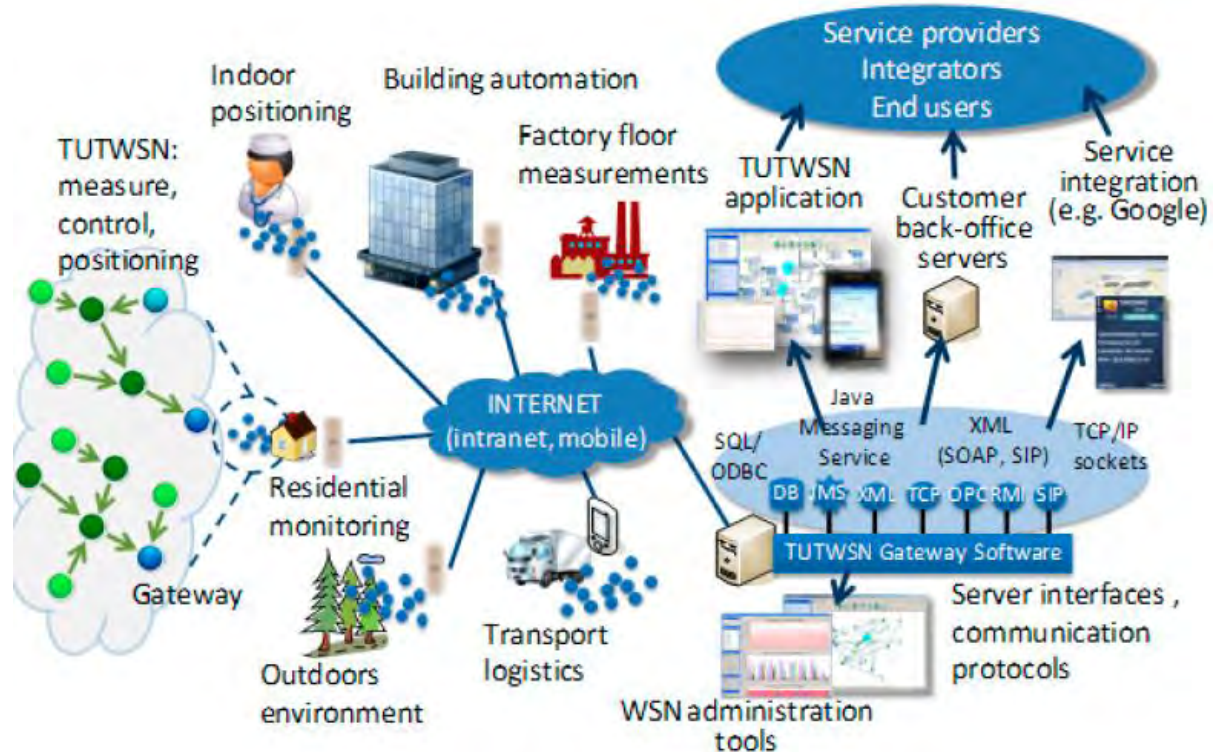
Service providers
Integrators
End users

Indoor positioning

Building automation

Factory floor measurements

TUTWSN: measure, control, positioning

TUTWSN application

Customer back-office servers

Service integration (e.g. Google)

INTERNET (intranet, mobile)

Java Messaging Service

XML (SOAP, SIP)

TCP/IP sockets

SQL/ ODBC

DB JMS XML TCP OPC RMI SIP

TUTWSN Gateway Software

Residential monitoring

Gateway

Outdoors environment

Transport logistics

Server interfaces , communication protocols

WSN administration tools